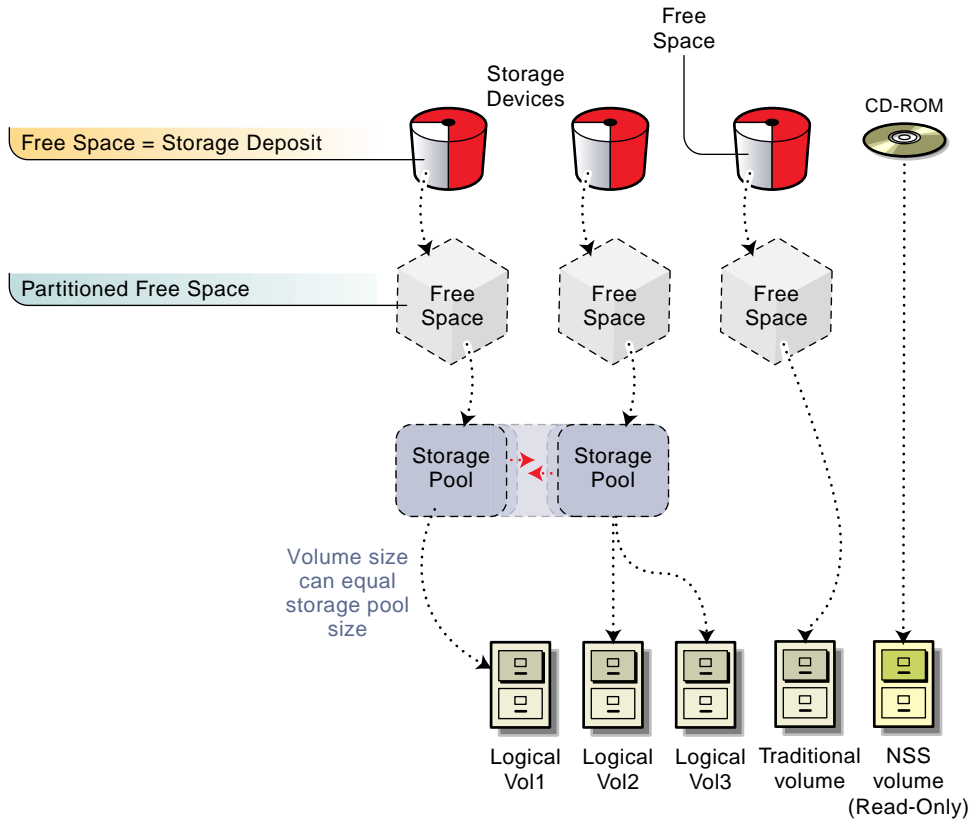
Free Space

Storage Devices

CD-ROM

Free Space = Storage Deposit

Partitioned Free Space

Free Space

Free Space

Free Space

Storage Pool

Storage Pool

Volume size can equal storage pool size

Logical Vol1

Logical Vol2

Logical Vol3

Traditional volume

NSS volume (Read-Only)